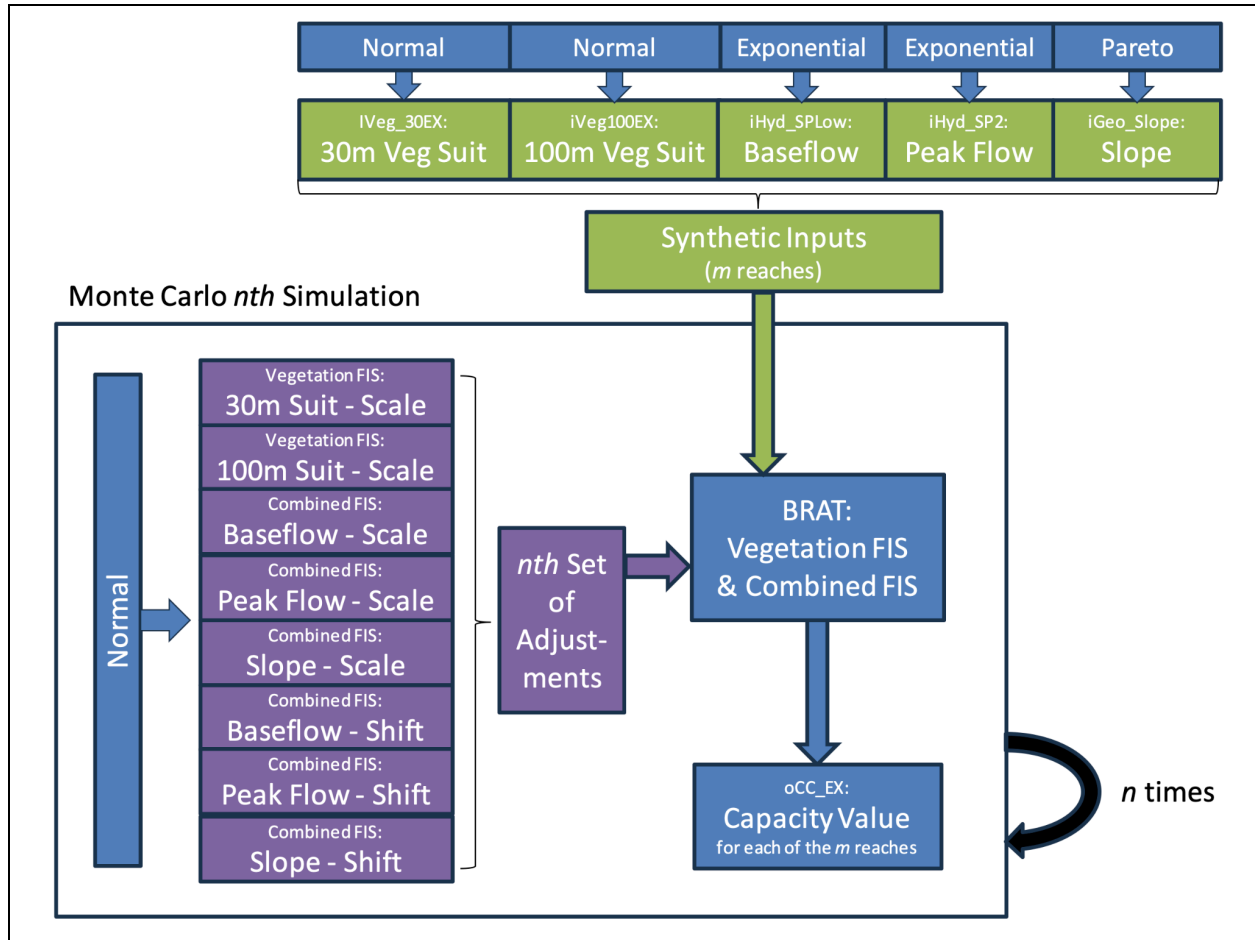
Normal
Normal
Exponential
Exponential
Pareto

IVeg_30EX:
30m Veg Suit

iVeg100EX:
100m Veg Suit

iHyd_SPLow:
Baseflow

iHyd_SP2:
Peak Flow

iGeo_Slope:
Slope

Synthetic Inputs
(*m* reaches)

Monte Carlo *nth* Simulation

Normal

Vegetation FIS:
30m Suit - Scale

Vegetation FIS:
100m Suit - Scale

Combined FIS:
Baseflow - Scale

Combined FIS:
Peak Flow - Scale

Combined FIS:
Slope - Scale

Combined FIS:
Baseflow - Shift

Combined FIS:
Peak Flow - Shift

Combined FIS:
Slope - Shift

*nth* Set of Adjustments

BRAT:
Vegetation FIS & Combined FIS

oCC_EX:
Capacity Value
for each of the *m* reaches

*n* times